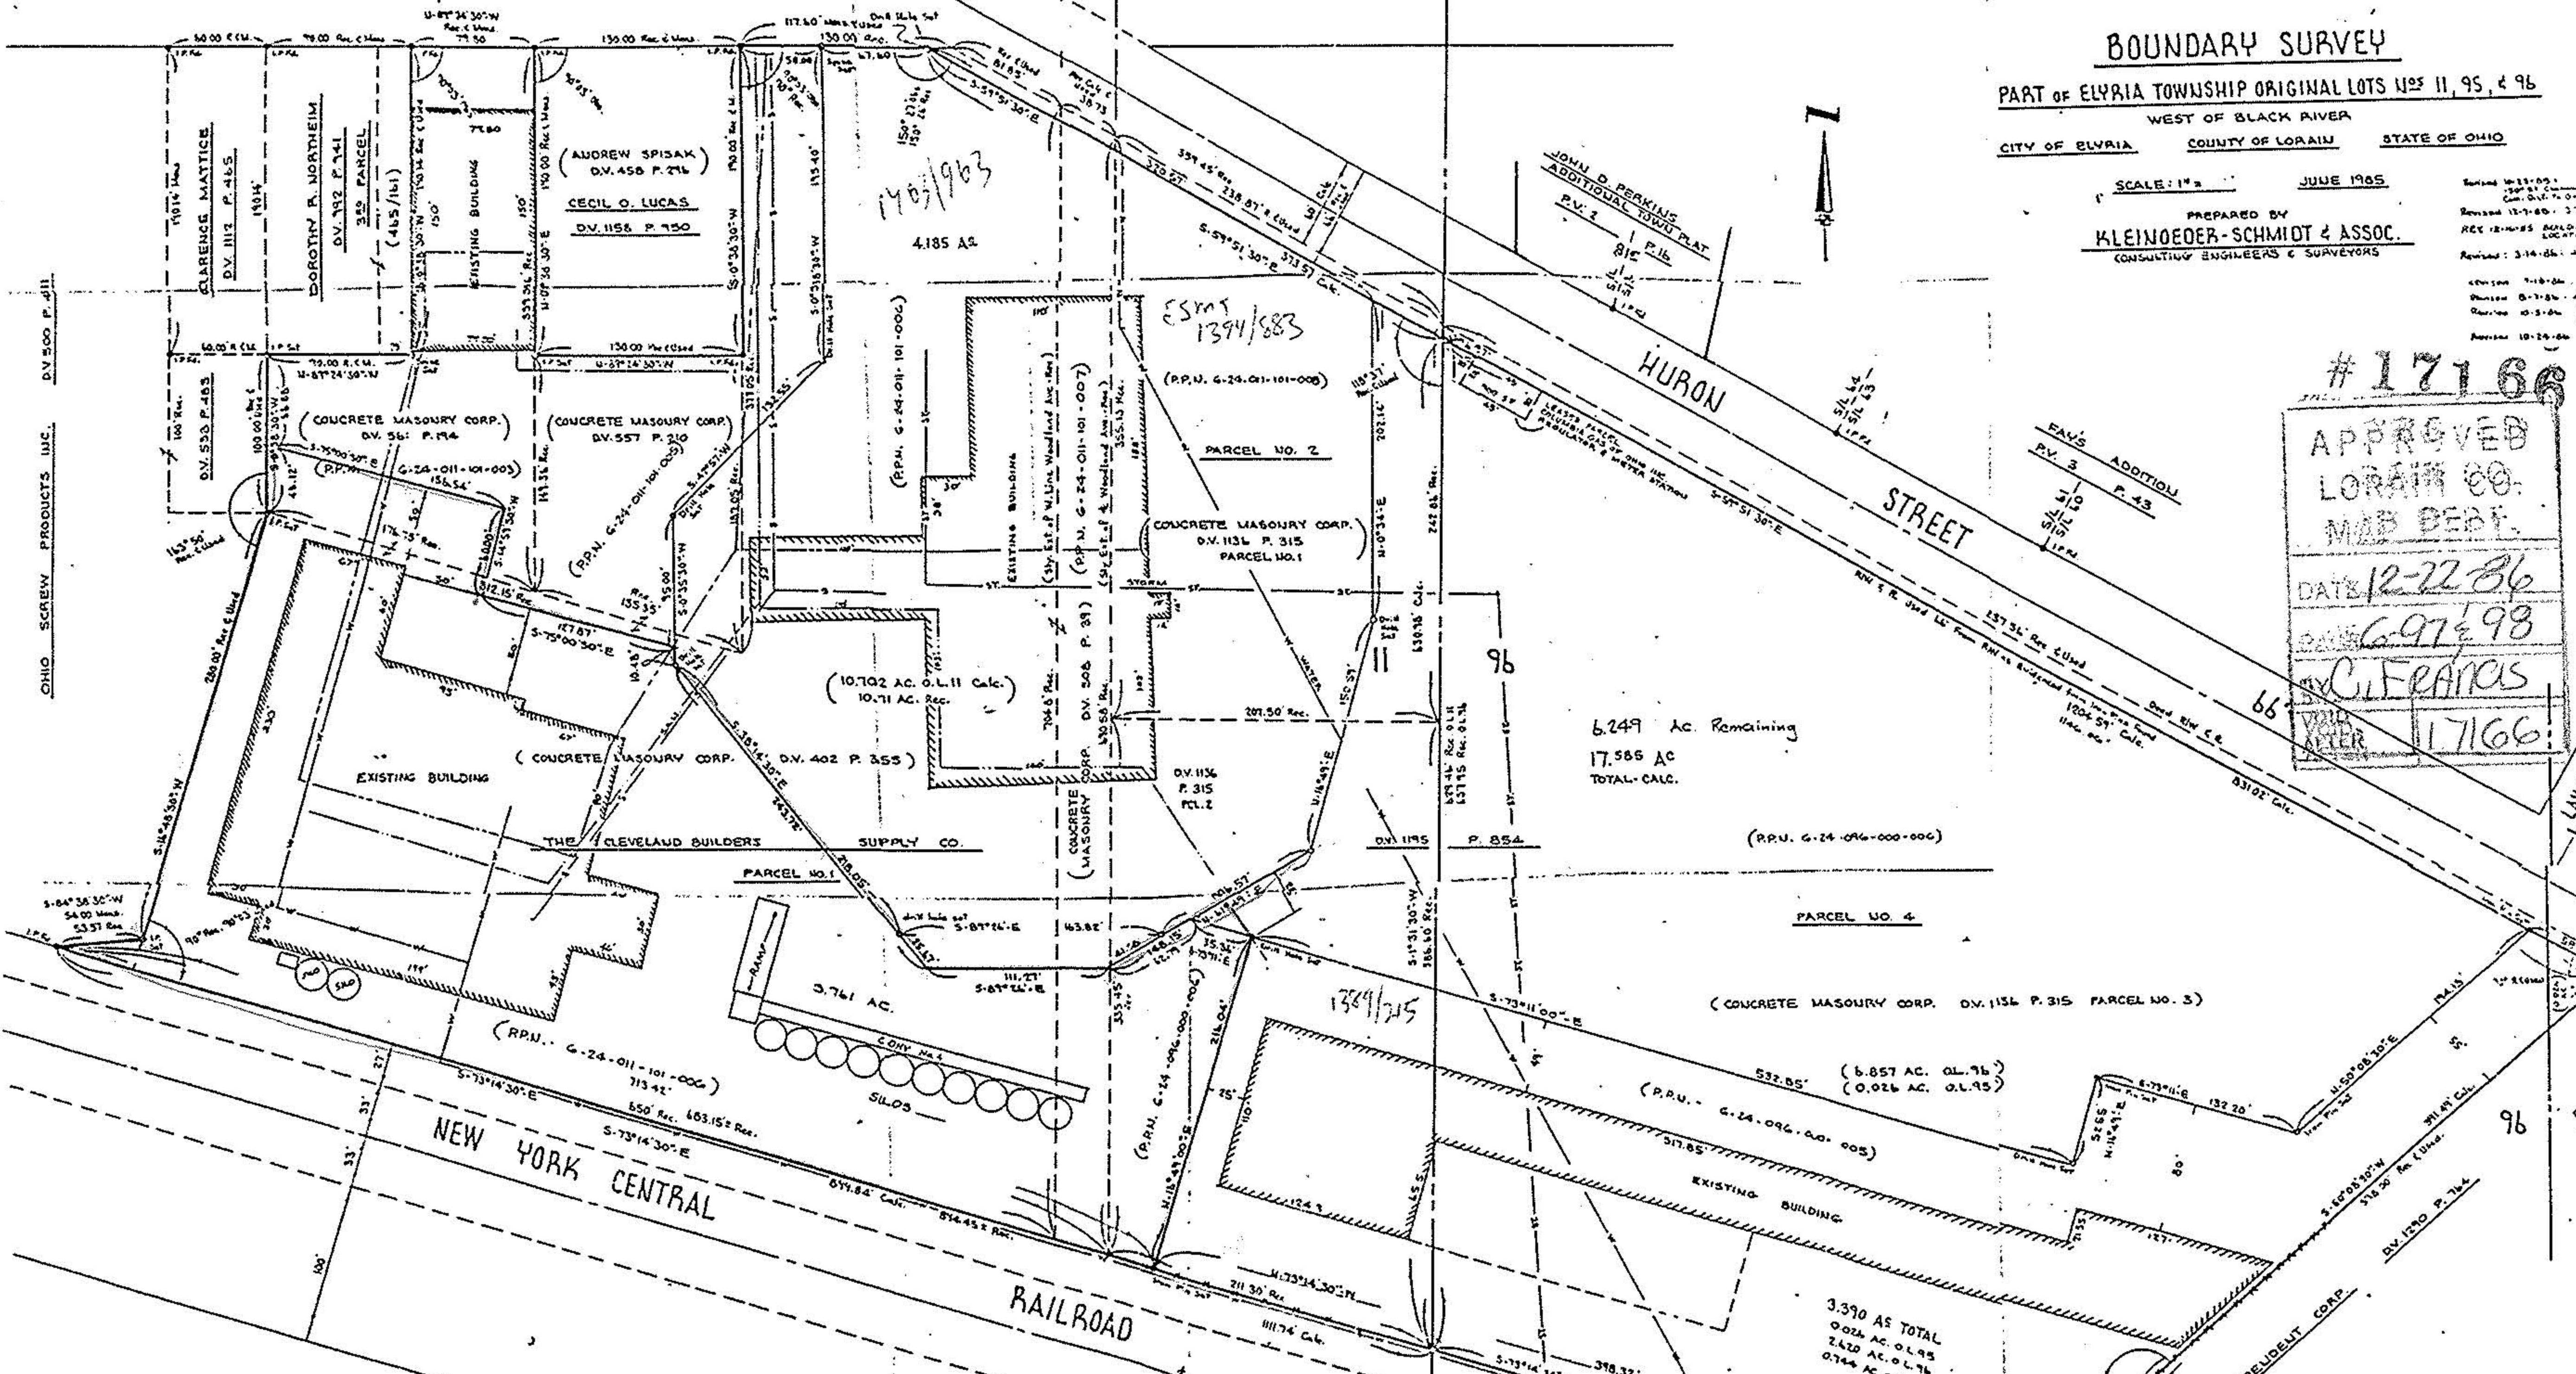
BOUNDARY SURVEY

PART OF ELYRIA TOWNSHIP ORIGINAL LOTS NOS 11, 95, & 96

WEST OF BLACK RIVER

CITY OF ELYRIA COUNTY OF LORAIN STATE OF OHIO

SCALE: 1" = JUNE 1985

PREPARED BY

KLEINOEDER-SCHMIDT & ASSOC.

CONSULTING ENGINEERS & SURVEYORS

#17166

APPROVED LORAIN CO. MAP DEPT.

DATE 12-22-86

PAGE 6-97 & 98

BY C. FRANCIS

17166

JOHN D PERKINS ADDITIONAL TOWN PLAT P.V. 2 P. 16

FAY'S ADDITION P.V. 3 P. 43

HURON STREET

66'

NEW YORK CENTRAL RAILROAD

OHIO SCREW PRODUCTS INC. DV 500 P. 411

CLARENCE MATTICE D.V. 1112 P. 465

DOROTHY R. NORTHEIM DV. 992 P. 941 3RD PARCEL (465/161)

D.V. 533 P. 483

EXISTING BUILDING

ANDREW SPISAK D.V. 458 P. 216

CECIL O. LUCAS D.V. 1156 P. 950

1403/963

4.185 AC

ESMT 1394/883

(P.P.N. 6-24-011-101-008)

PARCEL NO. 2

(P.P.N. 6-24-011-101-006)

EXISTING BUILDING

(P.P.N. 6-24-011-101-007)

CONCRETE MASONRY CORP. D.V. 1136 P. 315 PARCEL NO. 1

CONCRETE MASONRY CORP. DV. 561 P. 194

CONCRETE MASONRY CORP. D.V. 557 P. 216

(P.P.N. 6-24-011-101-003)

(P.P.N. 6-24-011-101-005)

(10.702 AC. O.L. 11 Calc.) 10.71 AC. Rec.

CONCRETE MASONRY CORP. DV. 508 P. 39

( CONCRETE MASONRY CORP. D.V. 402 P. 355 )

EXISTING BUILDING

THE CLEVELAND BUILDERS SUPPLY CO.

PARCEL NO. 1

D.V. 1136 P. 315 PCL. 2

D.V. 1195 P. 854

96

11

6.249 Ac. Remaining

17.585 AC TOTAL - CALC.

(P.P.N. 6-24-096-000-006)

PARCEL NO. 4

( CONCRETE MASONRY CORP. D.V. 1136 P. 315 PARCEL NO. 3 )

3.761 AC.

RAMP

CONV NO. 4

SILOS

(P.P.N. 6-24-011-101-006)

713.42'

650' Rec. 683.15' Rec.

S-73°14'30"E

894.84' Calc. 894.45' Rec.

1369/215

(P.P.N. 6-24-096-000-004)

(6.857 AC. O.L. 96) (0.026 AC. O.L. 95)

(P.P.N. 6-24-096-000-005)

532.85'

EXISTING BUILDING

3.390 AC TOTAL 0.026 AC. O.L. 95 2.620 AC. O.L. 96 0.744 AC.

D.V. 1290 P. 764

96

LEASED PARCEL COLUMBIA GAS OF OHIO INC. REGULATOR & METER STATION

S-59°51'30"E

S-73°11'00"E

S-73°14'30"E

211.30' Rec.

111.74' Calc.

398.37'

S-38°46'30"E

S-89°26'E

S-75°00'30"E

S-0°35'30"W

S-16°48'30"W

N-18°41'00"E

N-0°34'E

S-1°31'30"W

S-60°08'30"W

N-50°08'30"E

831.02' Calc.

WATER

STORM

207.50' Rec.

132.20'

150.00' Rec. & Used

130.00' Rec.

117.60' Meas. & Used

N-87°24'30"W

S-84°38'30"W 54.00' Meas. 53.57' Rec.

280.00' Rec. & Used

163.82'

111.27'

60.00' R.C.M.

79.00' Rec. & Used

100' Rec.

156.54'